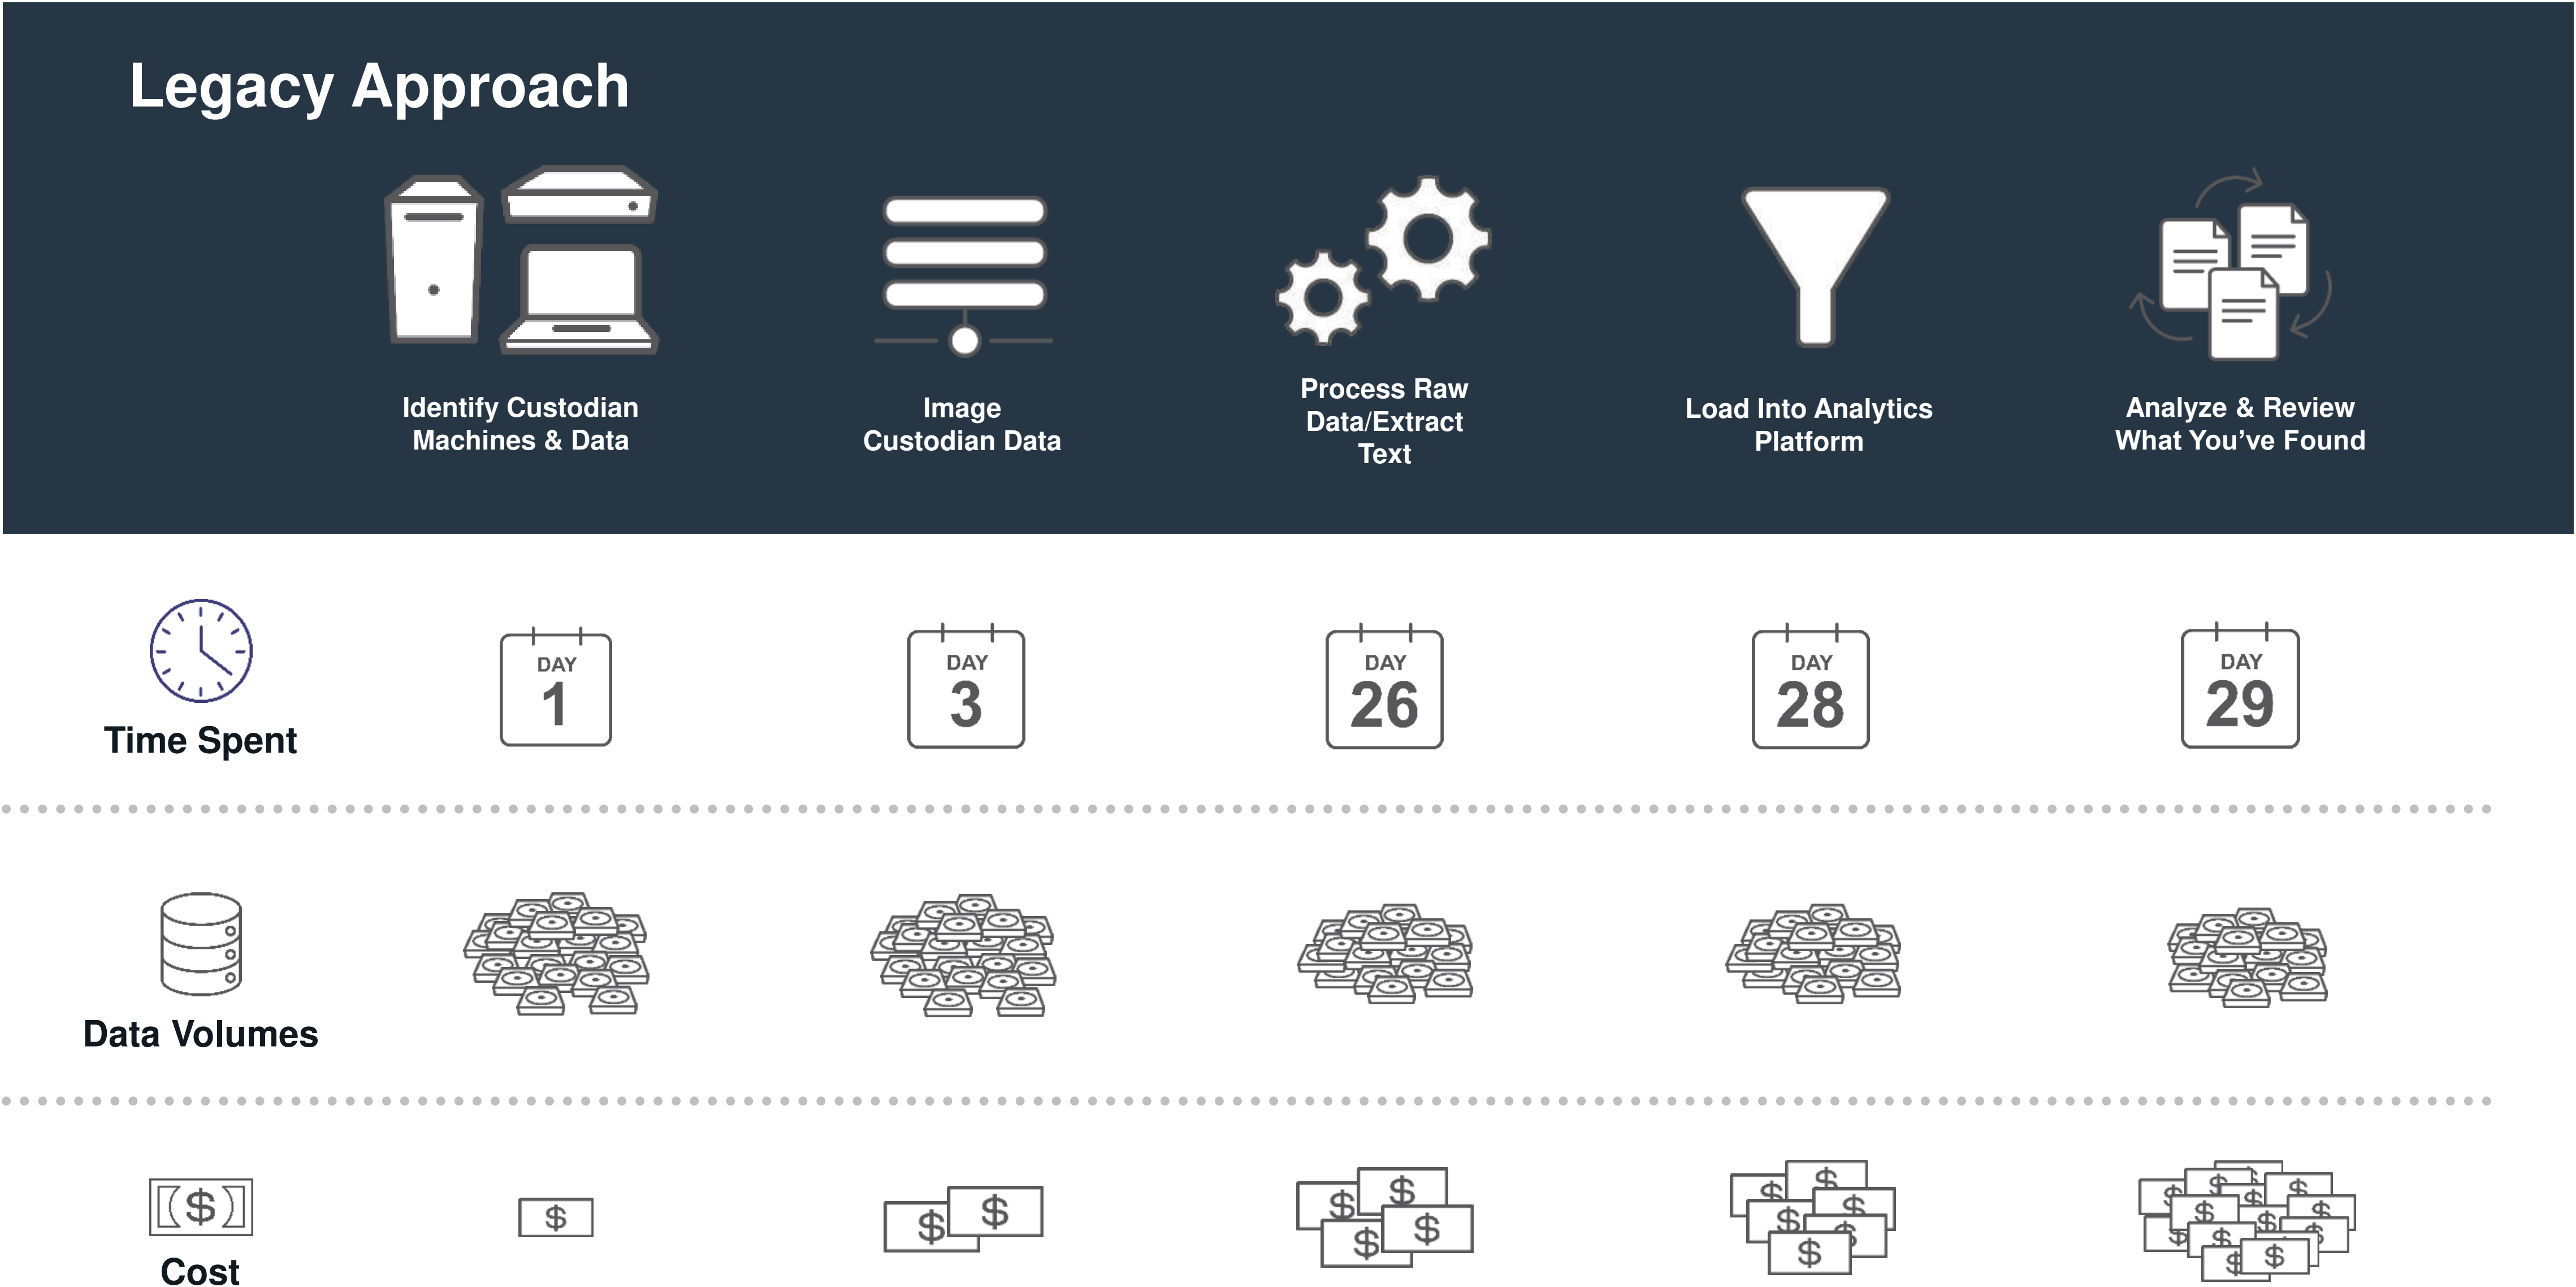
Legacy Approach

Identify Custodian Machines & Data

Image Custodian Data

Process Raw Data/Extract Text

Load Into Analytics Platform

Analyze & Review What You've Found

Time Spent

DAY 1

DAY 3

DAY 26

DAY 28

DAY 29

Data Volumes

Cost

$

$ $

$ $ $ $

$ $ $ $ $ $

$ $ $ $ $ $ $ $ $ $ $ $